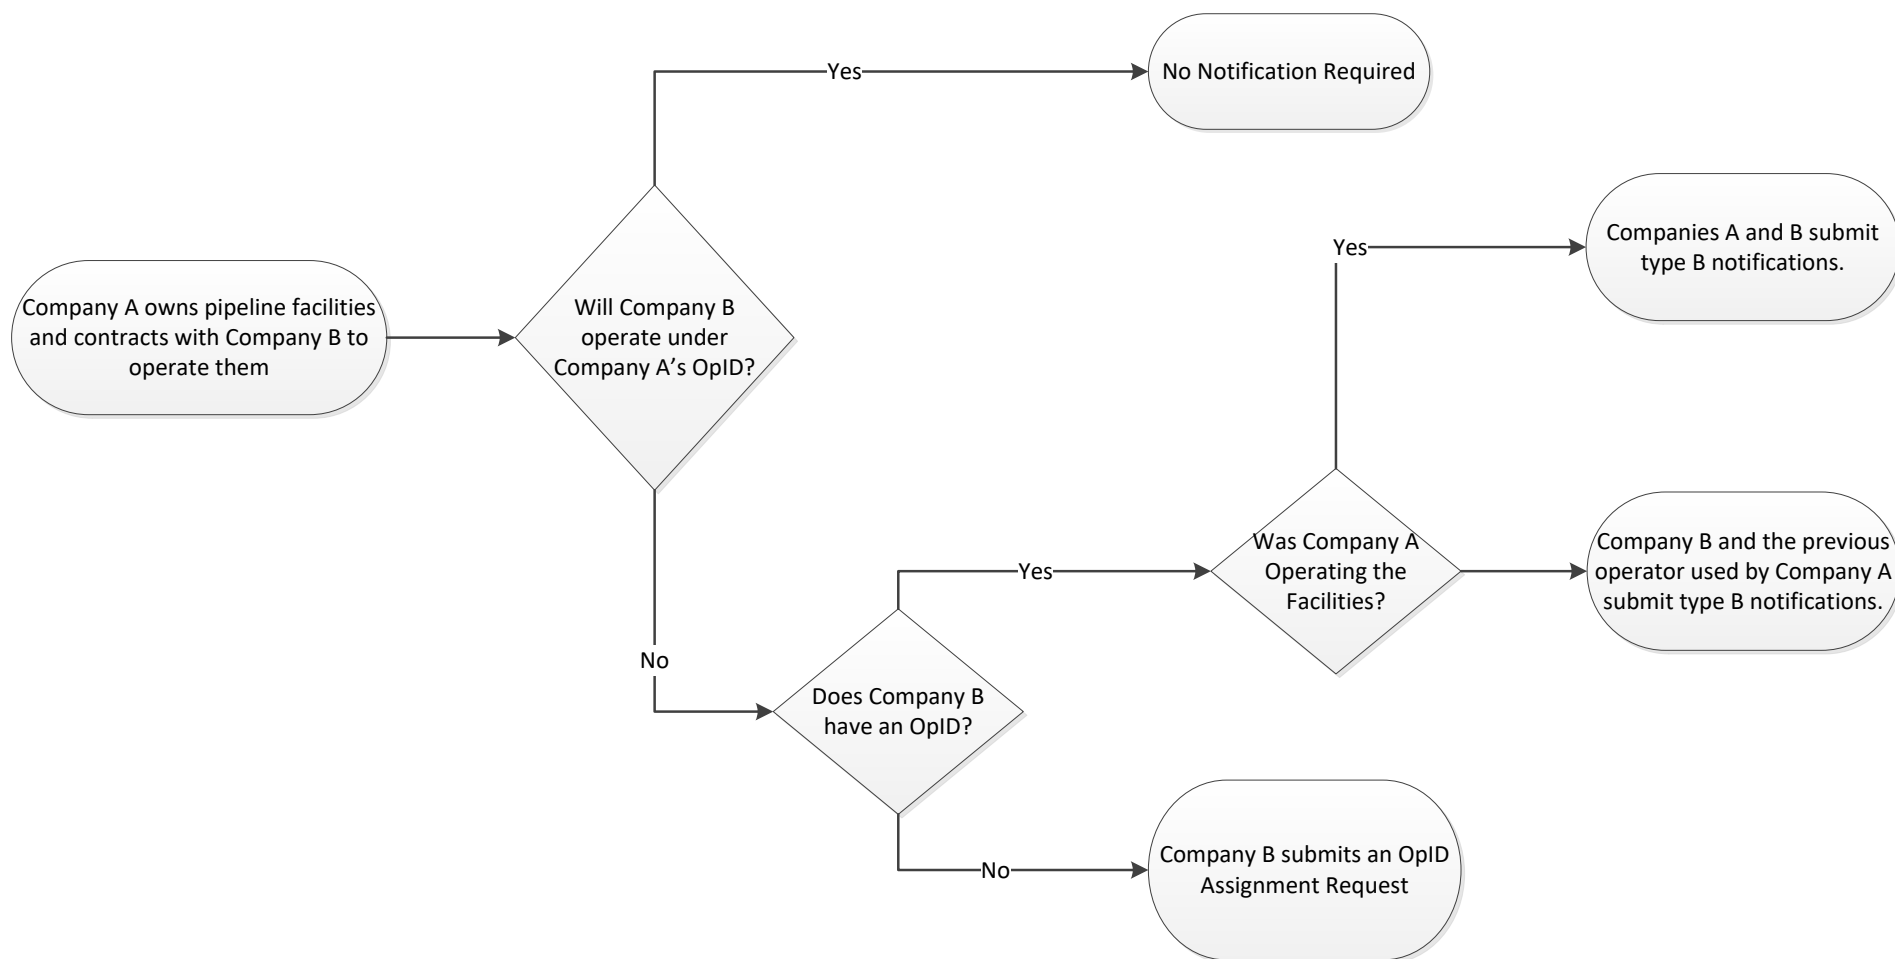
Company A owns pipeline facilities and contracts with Company B to operate them

Will Company B operate under Company A’s OpID?

Yes

No Notification Required

No

Does Company B have an OpID?

Yes

Was Company A Operating the Facilities?

Yes

Companies A and B submit type B notifications.

Company B and the previous operator used by Company A submit type B notifications.

No

Company B submits an OpID Assignment Request